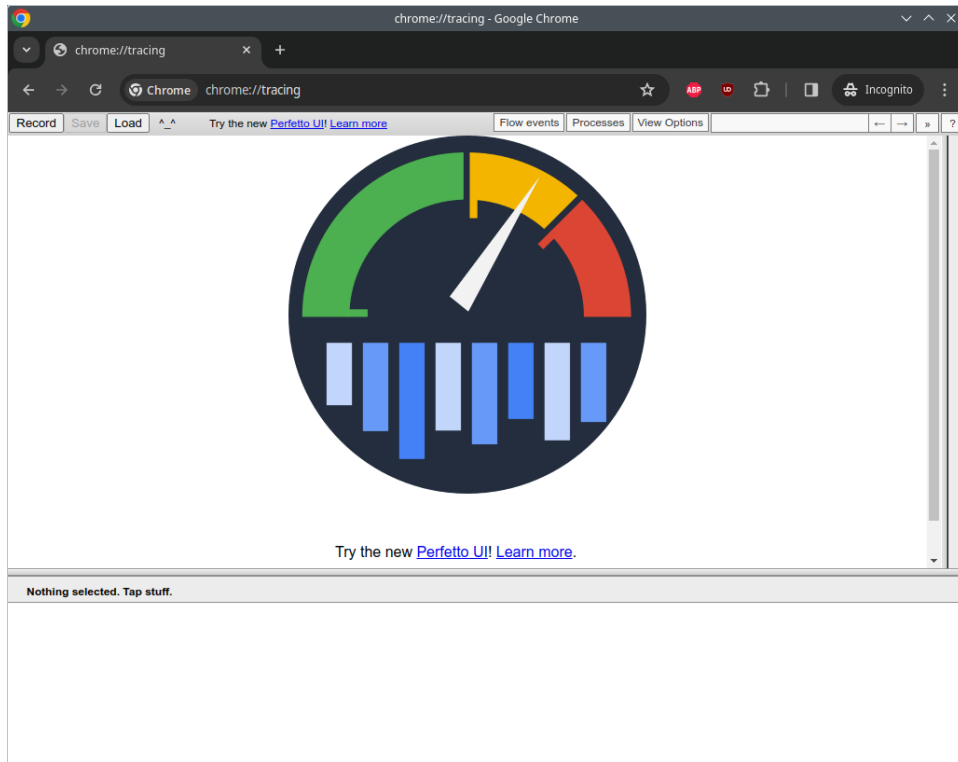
chrome://tracing - Google Chrome

chrome://tracing ×
+

Chrome chrome://tracing

ABP
Incognito

Record Save Load ^_^ Try the new Perfetto UI! Learn more
Flow events Processes View Options ← → » ?

Try the new Perfetto UI! Learn more.

Nothing selected. Tap stuff.